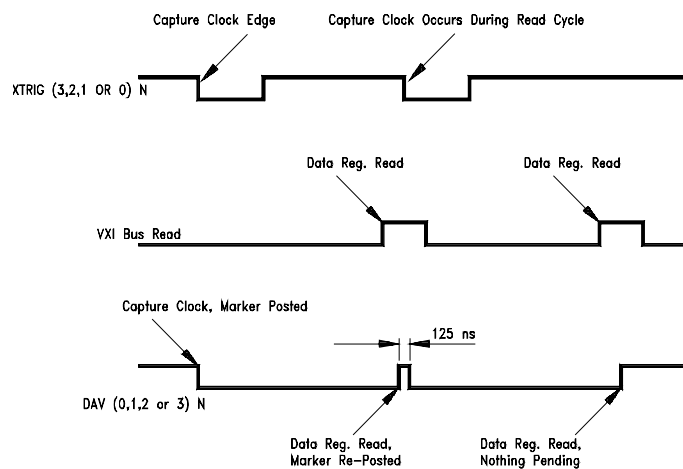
Capture Clock Edge

Capture Clock Occurs During Read Cycle

XTRIG (3,2,1 OR 0) N

Data Reg. Read

Data Reg. Read

VXI Bus Read

Capture Clock, Marker Posted

125 ns

DAV (0,1,2 or 3) N

Data Reg. Read, Marker Re-Posted

Data Reg. Read, Nothing Pending